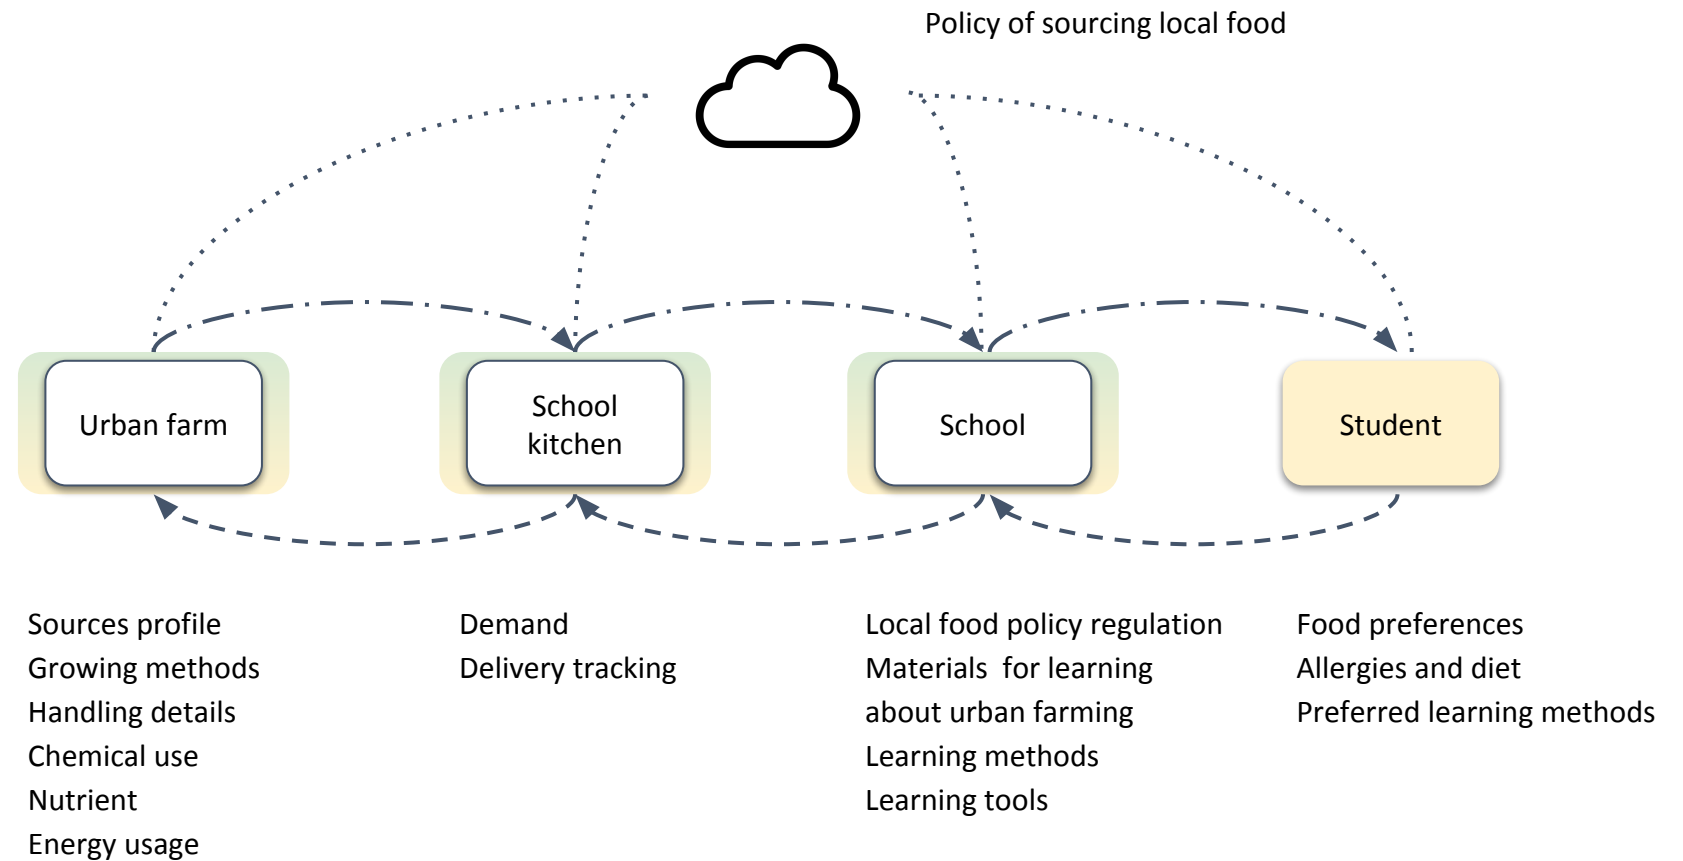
Policy of sourcing local food

Urban farm

School kitchen

School

Student

Sources profile
Growing methods
Handling details
Chemical use
Nutrient
Energy usage

Demand
Delivery tracking

Local food policy regulation
Materials  for learning about urban farming
Learning methods
Learning tools

Food preferences
Allergies and diet
Preferred learning methods